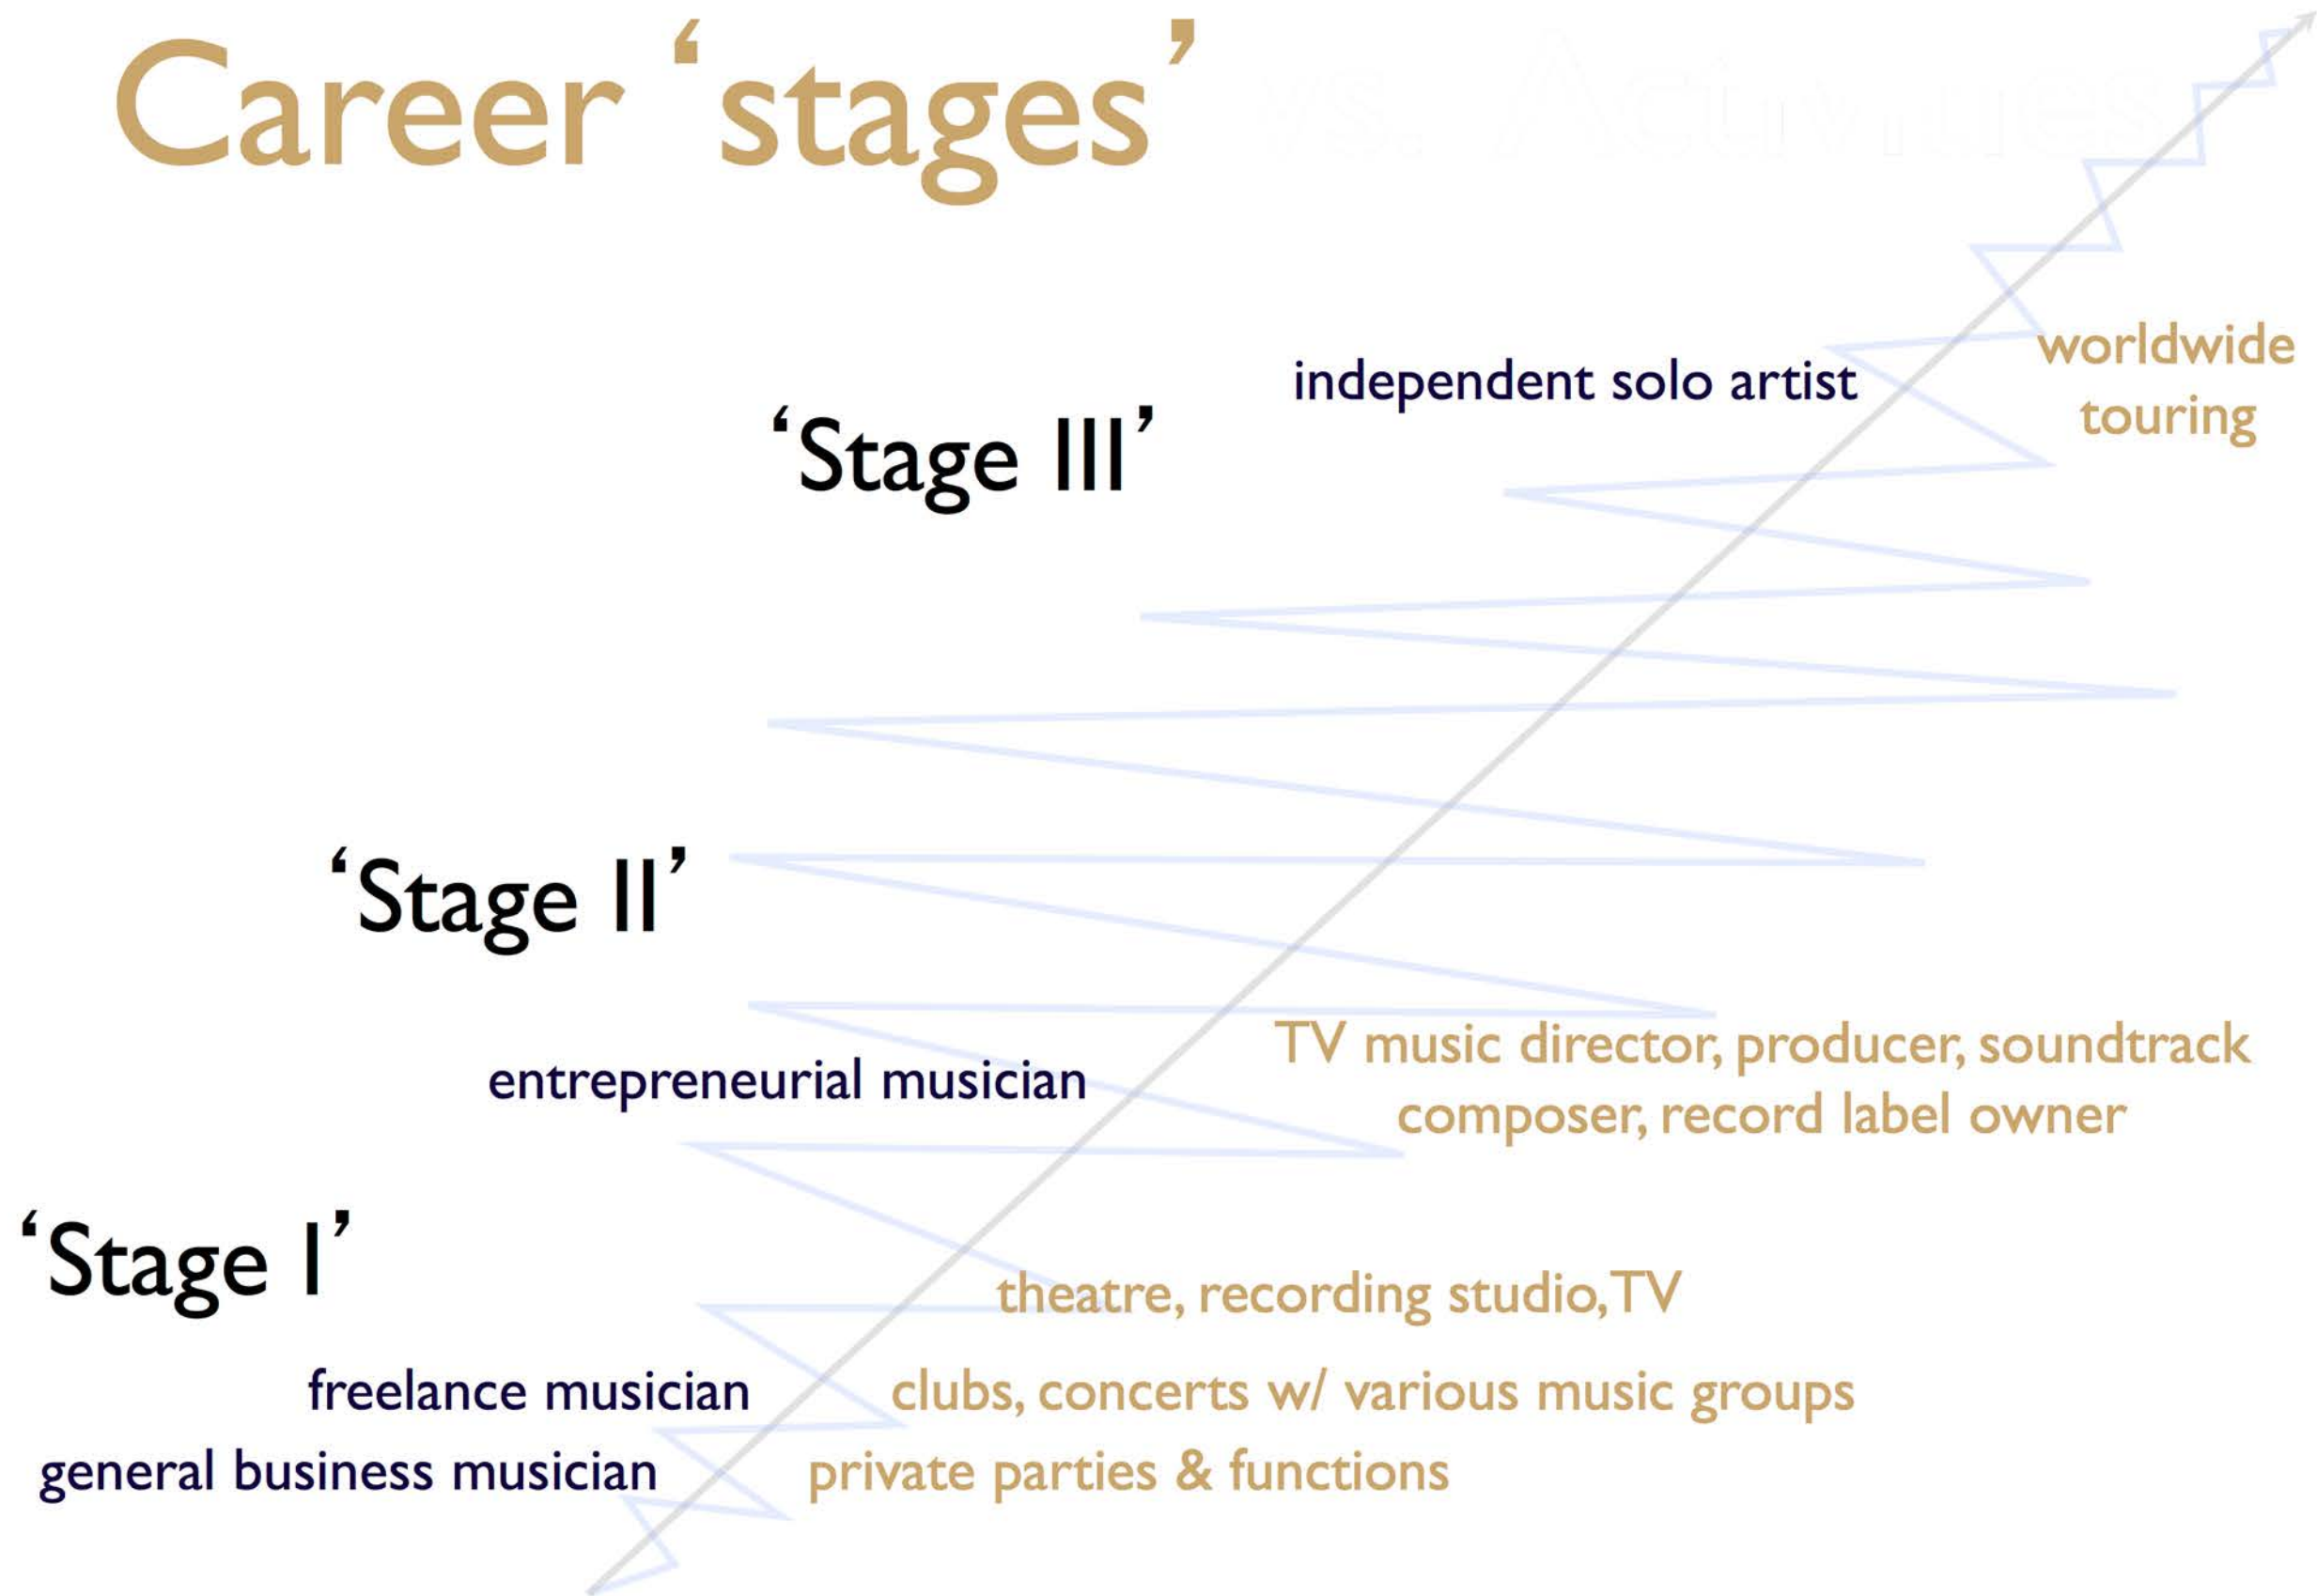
Career 'stages' vs. Activities

independent solo artist

worldwide touring

'Stage III'

'Stage II'

entrepreneurial musician

TV music director, producer, soundtrack composer, record label owner

'Stage I'

theatre, recording studio, TV

freelance musician

clubs, concerts w/ various music groups

general business musician

private parties & functions